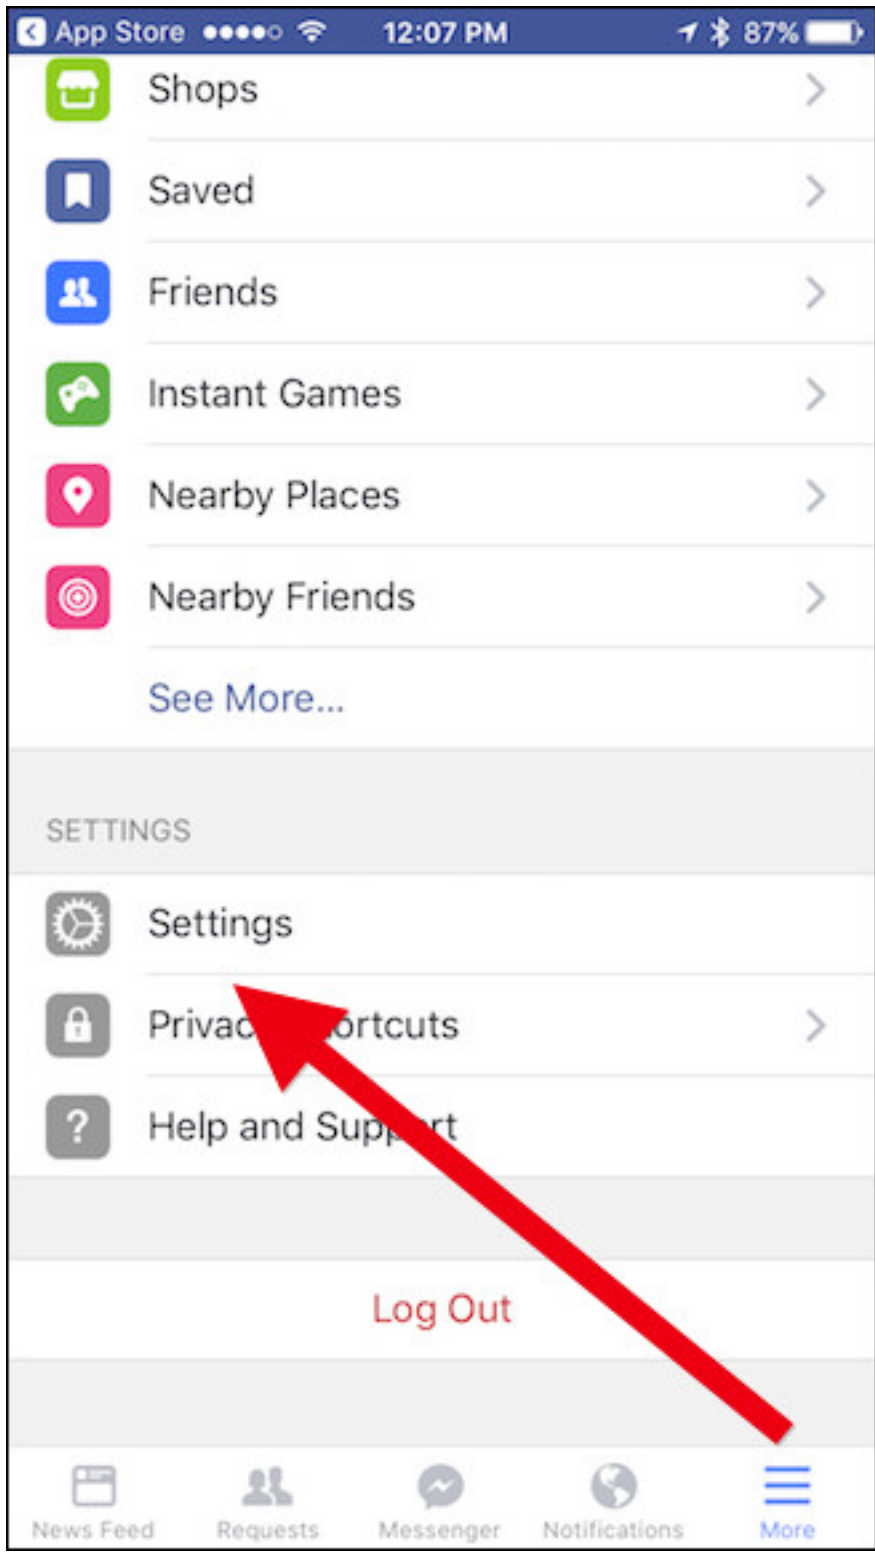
App Store 12:07 PM 87%

Shops

Saved

Friends

Instant Games

Nearby Places

Nearby Friends

See More...

SETTINGS

Settings

Privac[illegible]ortcuts

Help and Sup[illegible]rt

Log Out

News Feed
Requests
Messenger
Notifications
More